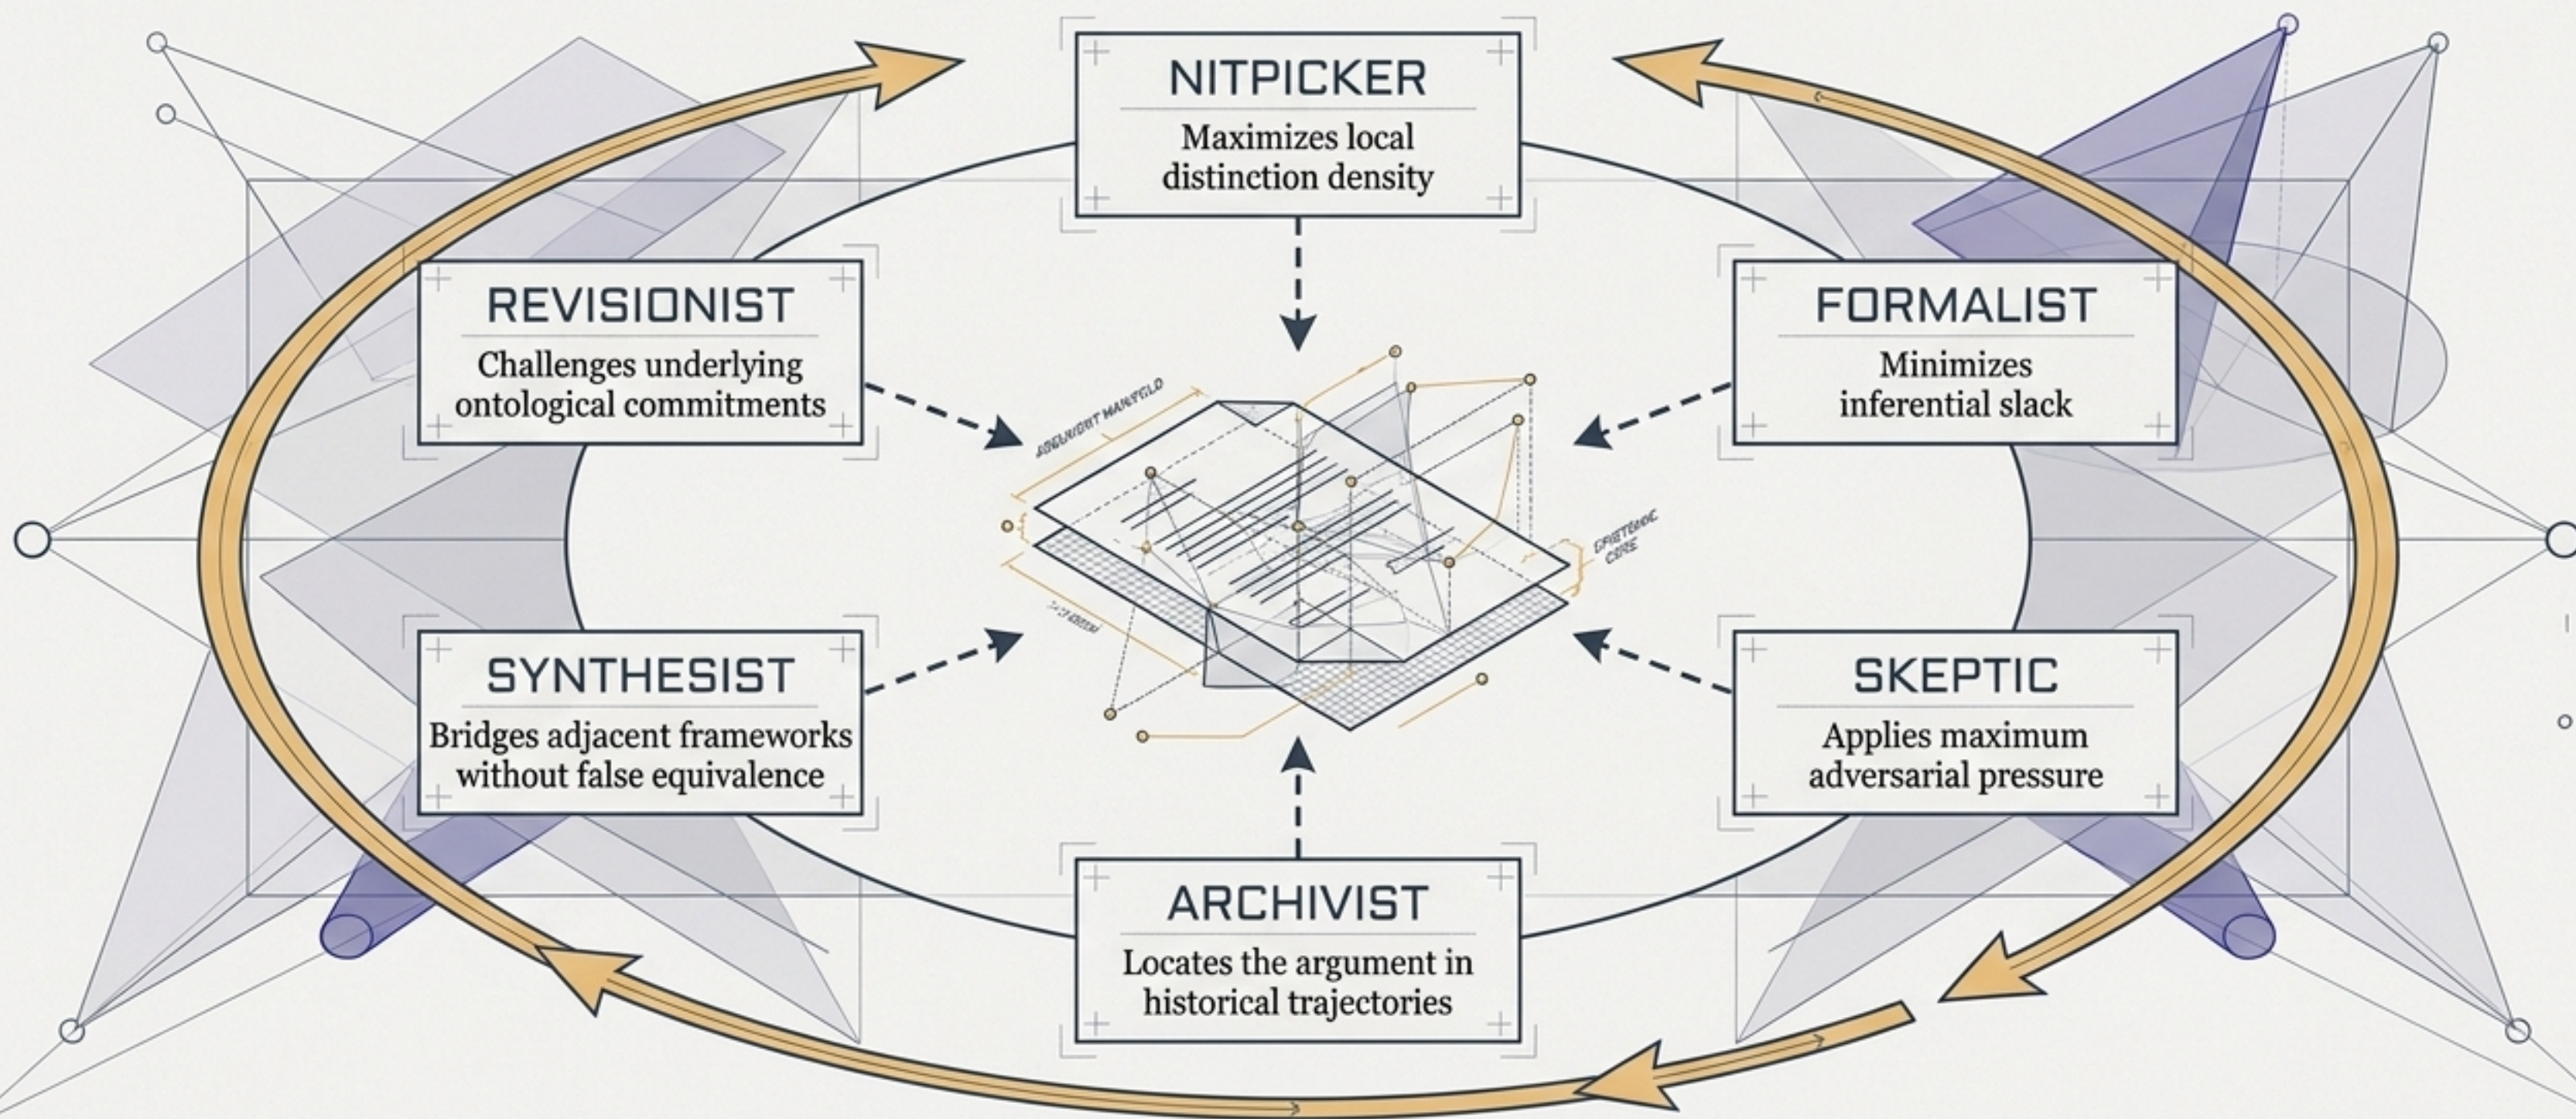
NITPICKER
Maximizes local distinction density

REVISIONIST
Challenges underlying ontological commitments

FORMALIST
Minimizes inferential slack

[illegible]

SYNTHESIST
Bridges adjacent frameworks without false equivalence

SKEPTIC
Applies maximum adversarial pressure

ARCHIVIST
Locates the argument in historical trajectories